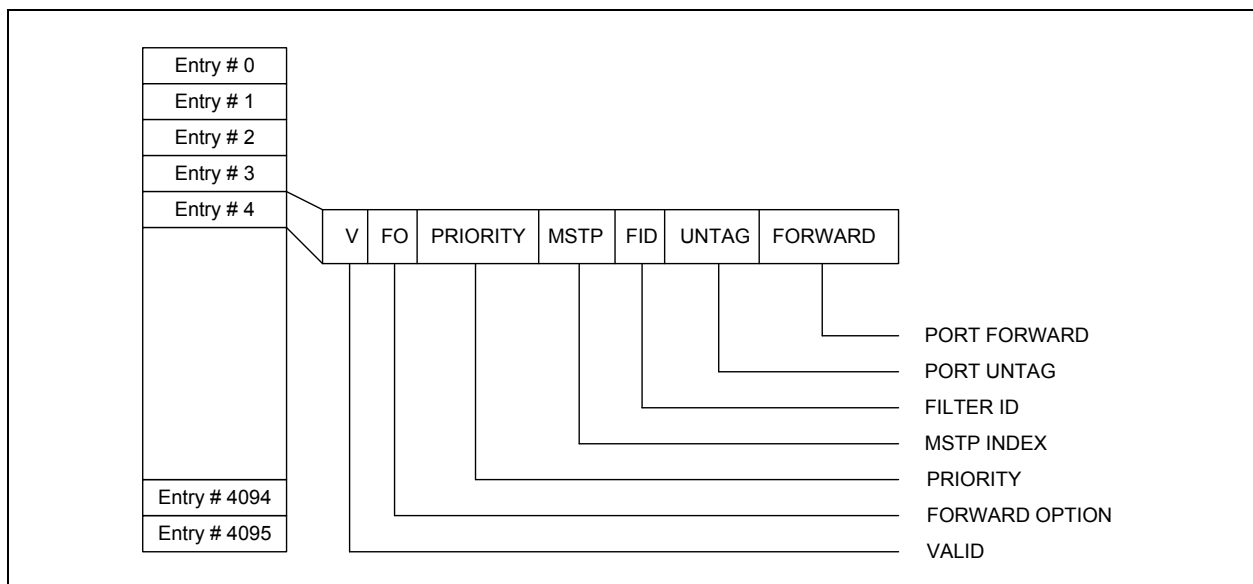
Entry # 0
Entry # 1
Entry # 2
Entry # 3
Entry # 4
Entry # 4094
Entry # 4095

| V | FO | PRIORITY | MSTP | FID | UNTAG | FORWARD |
|---|---|---|---|---|---|---|

PORT FORWARD
PORT UNTAG
FILTER ID
MSTP INDEX
PRIORITY
FORWARD OPTION
VALID